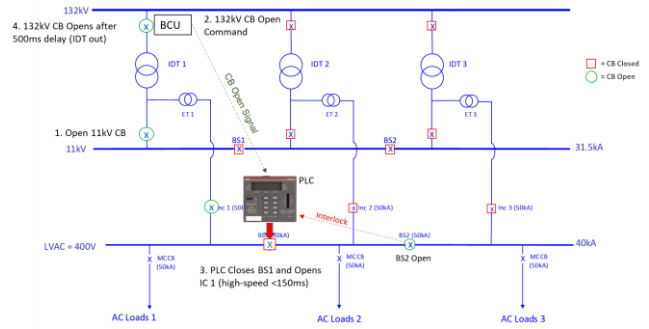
132kV

4. 132kV CB Opens after 500ms delay (IDT out)

BCU

2. 132kV CB Open Command

= CB Closed
= CB Open

IDT 1

IDT 2

IDT 3

CB Open Signal

ET 1

ET 2

ET 3

1. Open 11kV CB

BS1

BS2

11kV

31.5kA

PLC

Inc 1 (50kA)

Inc 2 (50kA)

Inc 3 (50kA)

Interlock

LVAC = 400V

BS1 (50kA)

BS2 (50kA)

40kA

MCCB (50kA)

MCCB (50kA)

MCCB (50kA)

BS2 Open

3. PLC Closes BS1 and Opens IC 1 (high-speed <150ms)

AC Loads 1

AC Loads 2

AC Loads 3